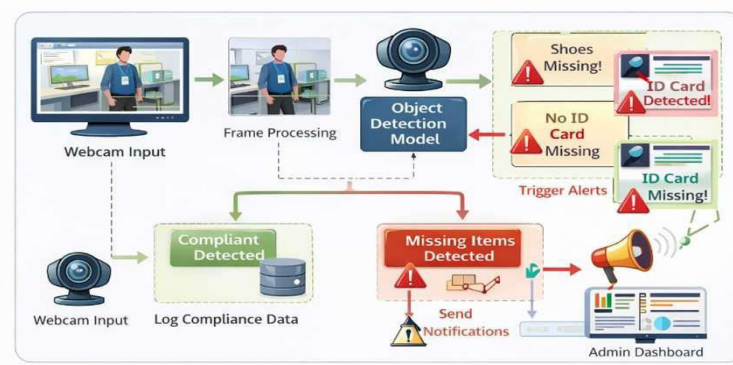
Webcam Input

Frame Processing

Object Detection Model

Shoes Missing!

ID Card Detected!

No ID Card Missing

ID Card Missing!

Trigger Alerts

Compliant Detected

Missing Items Detected

Webcam Input

Log Compliance Data

Send Notifications

Admin Dashboard